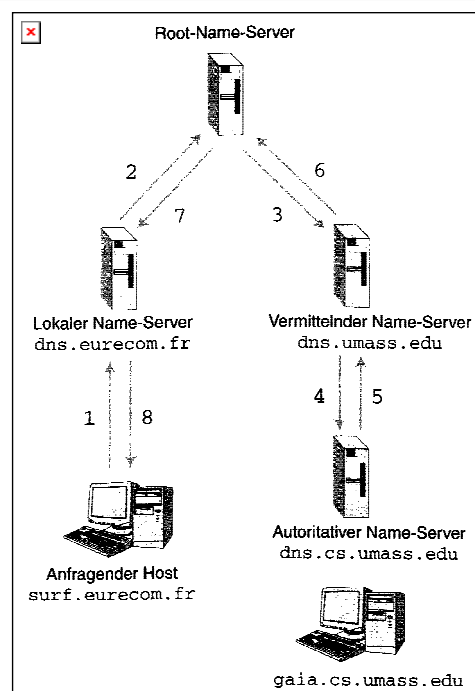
Root-Name-Server

2

6

7

3

Lokaler Name-Server
dns.eurecom.fr

Vermittelnder Name-Server
dns.umass.edu

4

5

1

8

Autoritativer Name-Server
dns.cs.umass.edu

Anfragender Host
surf.eurecom.fr

gaia.cs.umass.edu